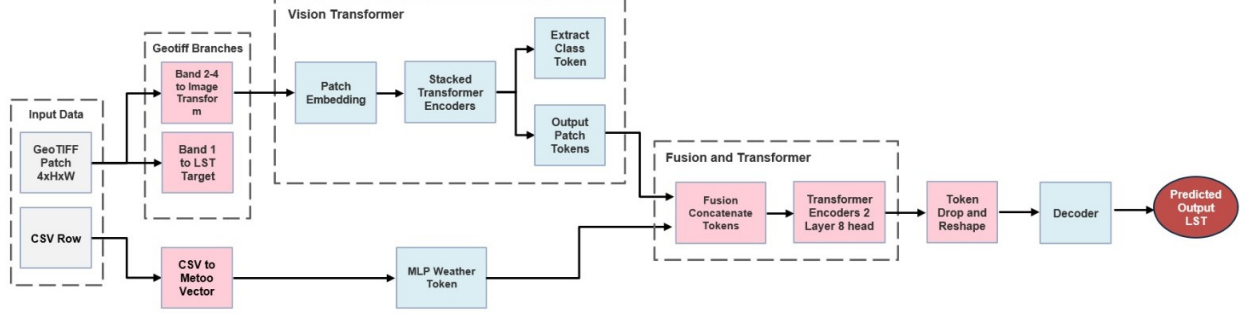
Vision Transformer

Input Data

GeoTIFF Patch 4xHxW

CSV Row

Geotiff Branches

Band 2-4 to Image Transform m

Band 1 to LST Target

CSV to Metoo Vector

Patch Embedding

Stacked Transformer Encoders

Extract Class Token

Output Patch Tokens

MLP Weather Token

Fusion and Transformer

Fusion Concatenate Tokens

Transformer Encoders 2 Layer 8 head

Token Drop and Reshape

Decoder

Predicted Output LST